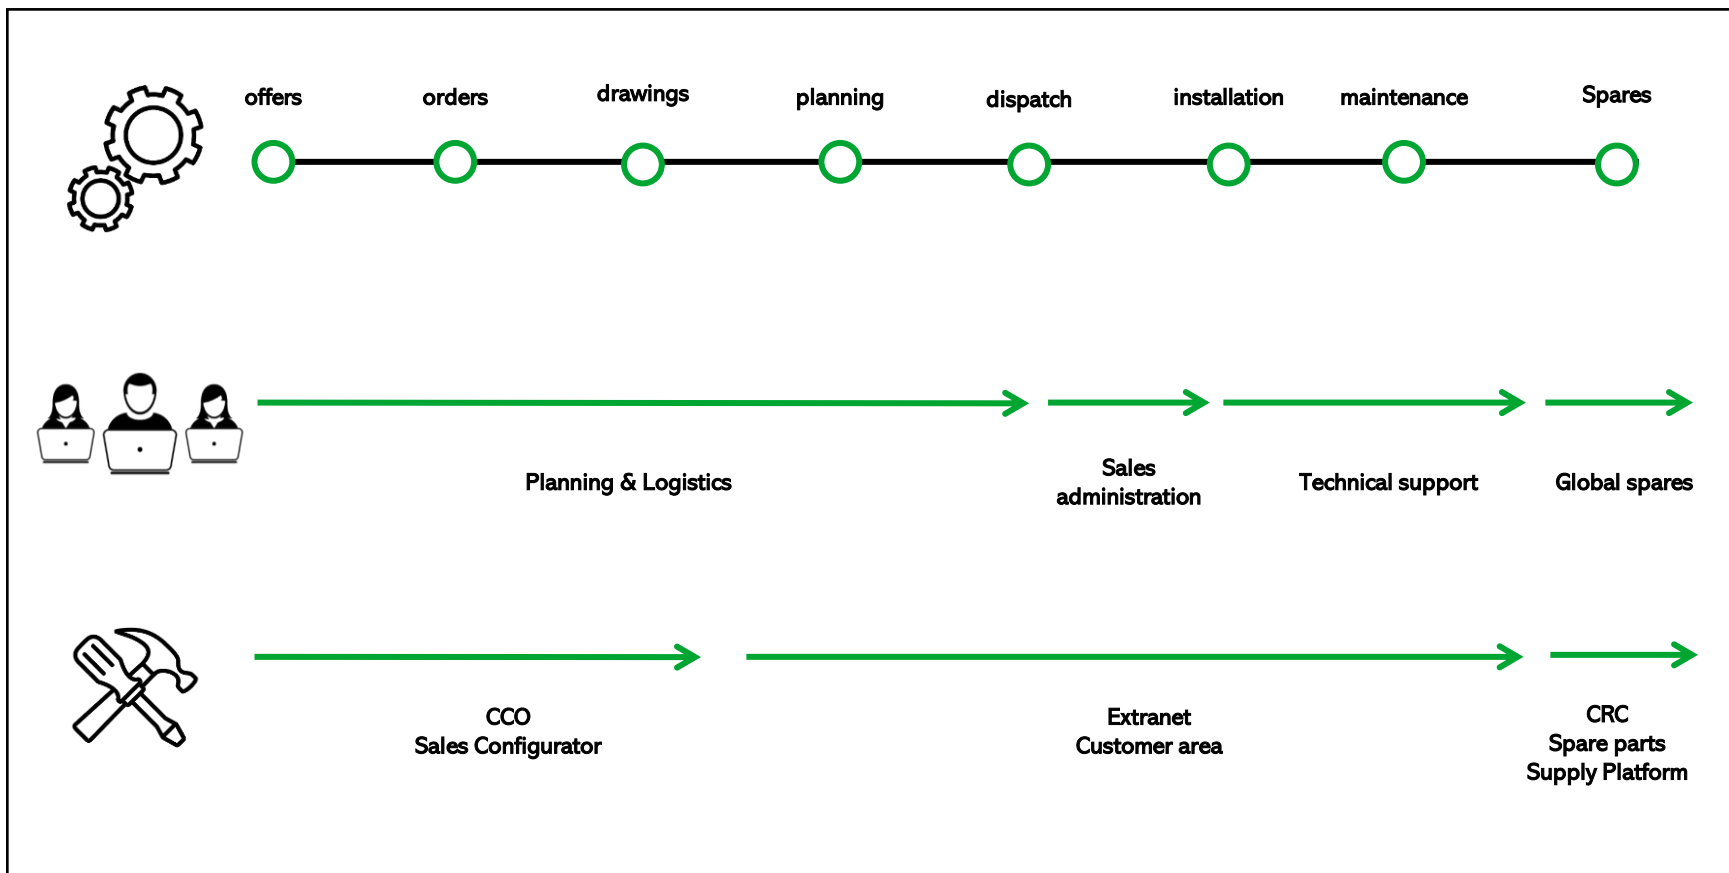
offers
orders
drawings
planning
dispatch
installation
maintenance
Spares

Planning & Logistics

Sales administration

Technical support

Global spares

CCO
Sales Configurator

Extranet
Customer area

CRC
Spare parts
Supply Platform